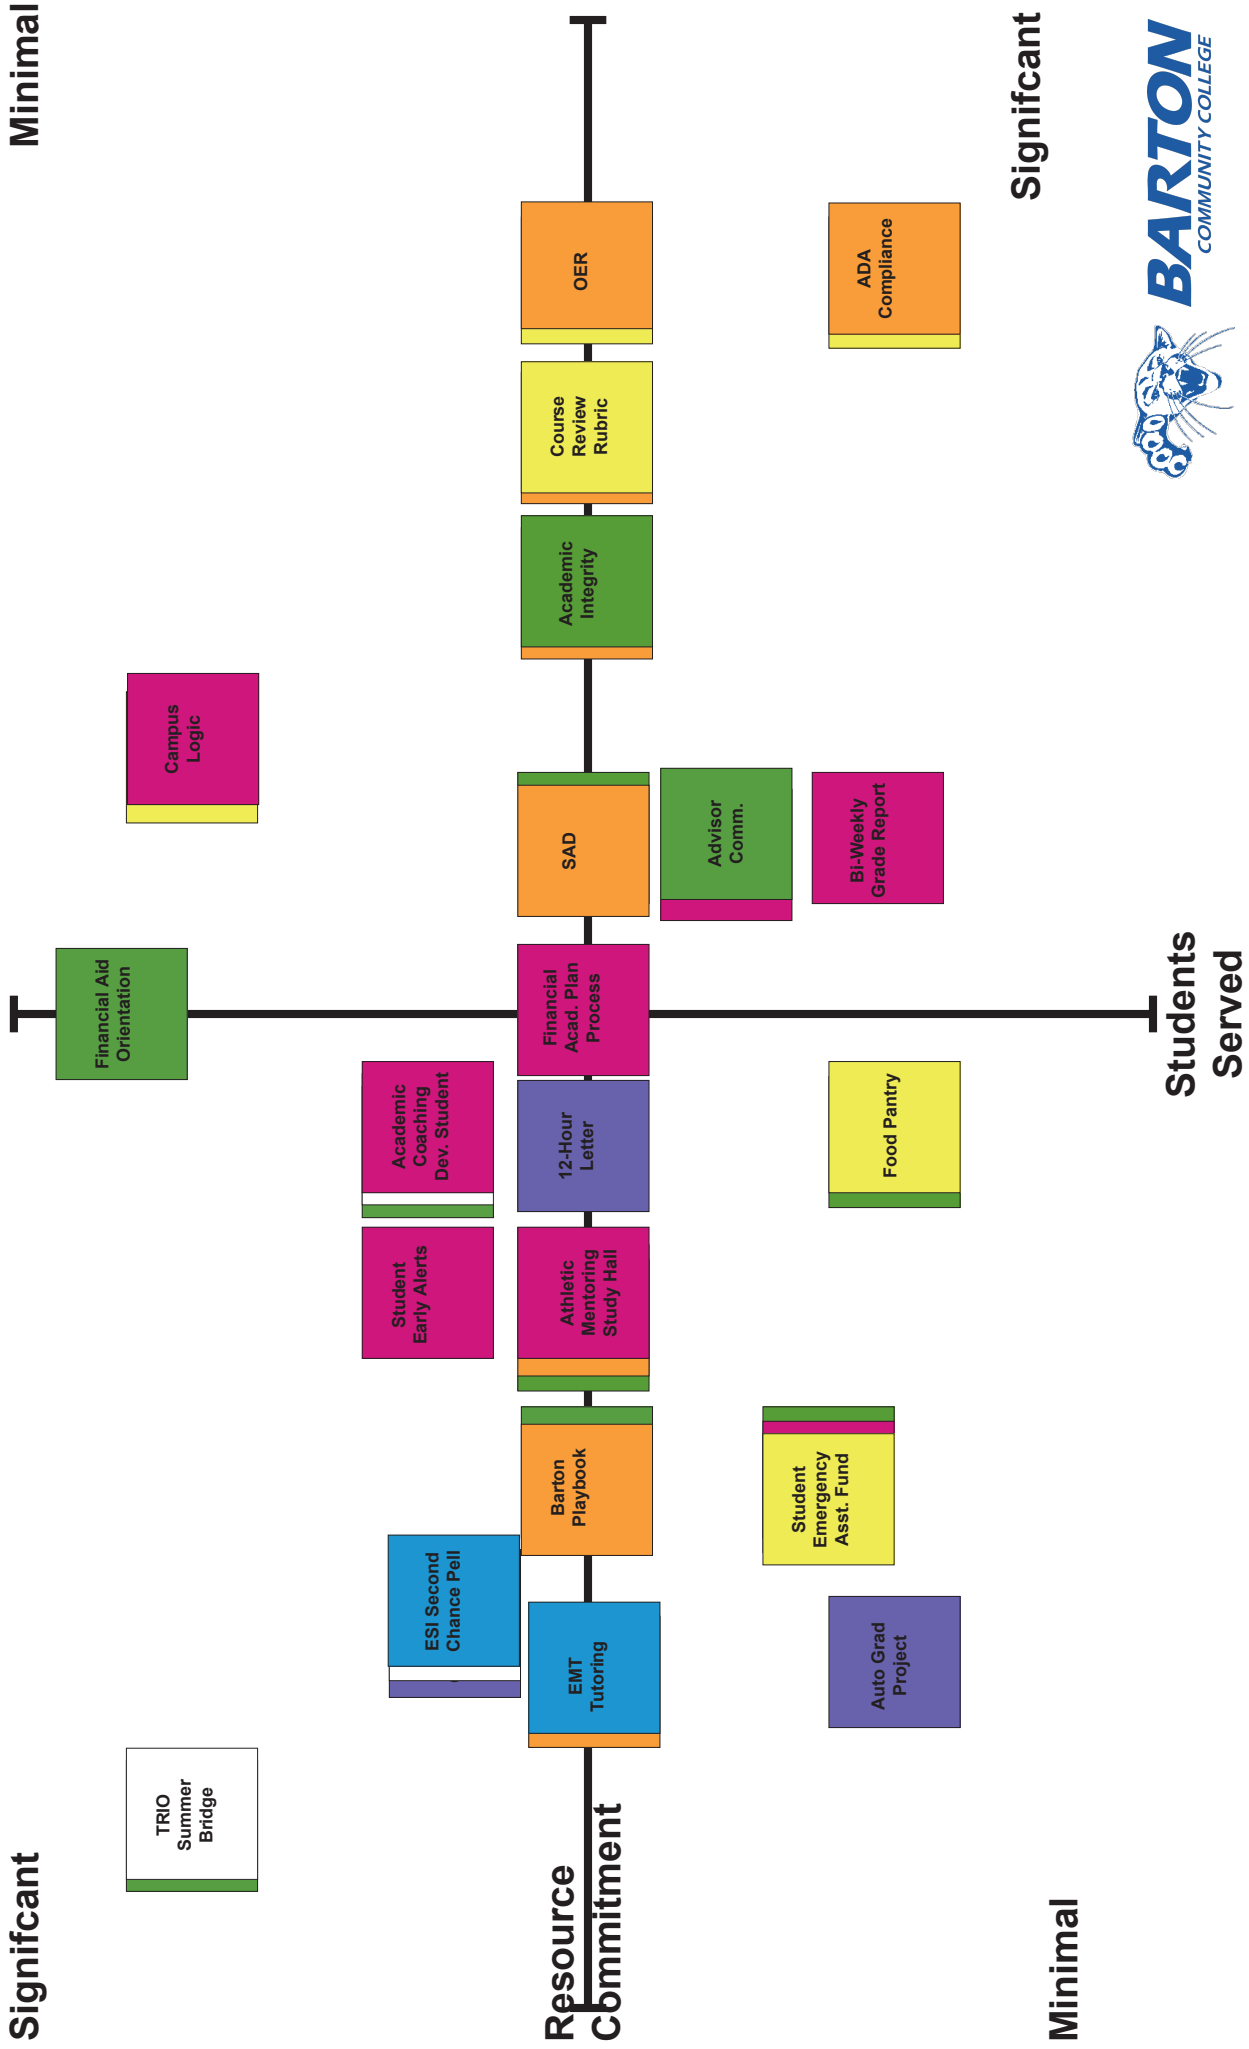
Minimal

Signifcant

BARTON
COMMUNITY COLLEGE

OER

ADA Compliance

Course Review Rubric

Academic Integrity

Campus Logic

SAD

Advisor Comm.

Bi-Weekly Grade Report

Financial Aid Orientation

Financial Acad. Plan Process

Students Served

Academic Coaching Dev. Student

12-Hour Letter

Food Pantry

Student Early Alerts

Athletic Mentoring Study Hall

Barton Playbook

Student Emergency Asst. Fund

ESI Second Chance Pell

EMT Tutoring

Auto Grad Project

TRIO Summer Bridge

Signifcant

Resource Commitment

Minimal